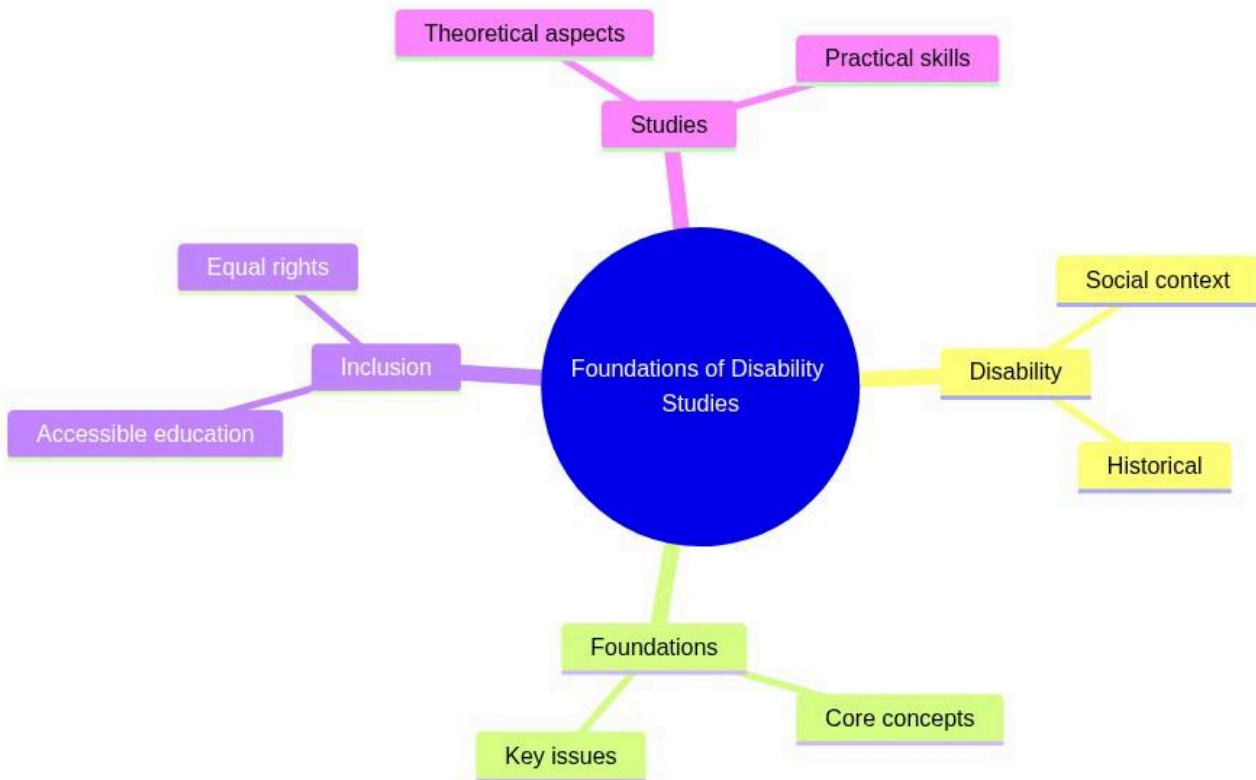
Foundations of Disability Studies

Studies
Theoretical aspects
Practical skills

Disability
Social context
Historical

Foundations
Core concepts
Key issues

Inclusion
Equal rights
Accessible education